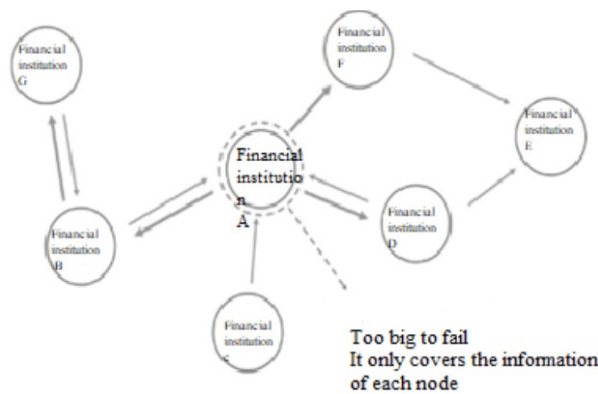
Financial institution G

Financial institution F

Financial institution E

Financial institutio n A

Financial institution D

Financial institution B

Financial institution C

Too big to fail
It only covers the information of each node